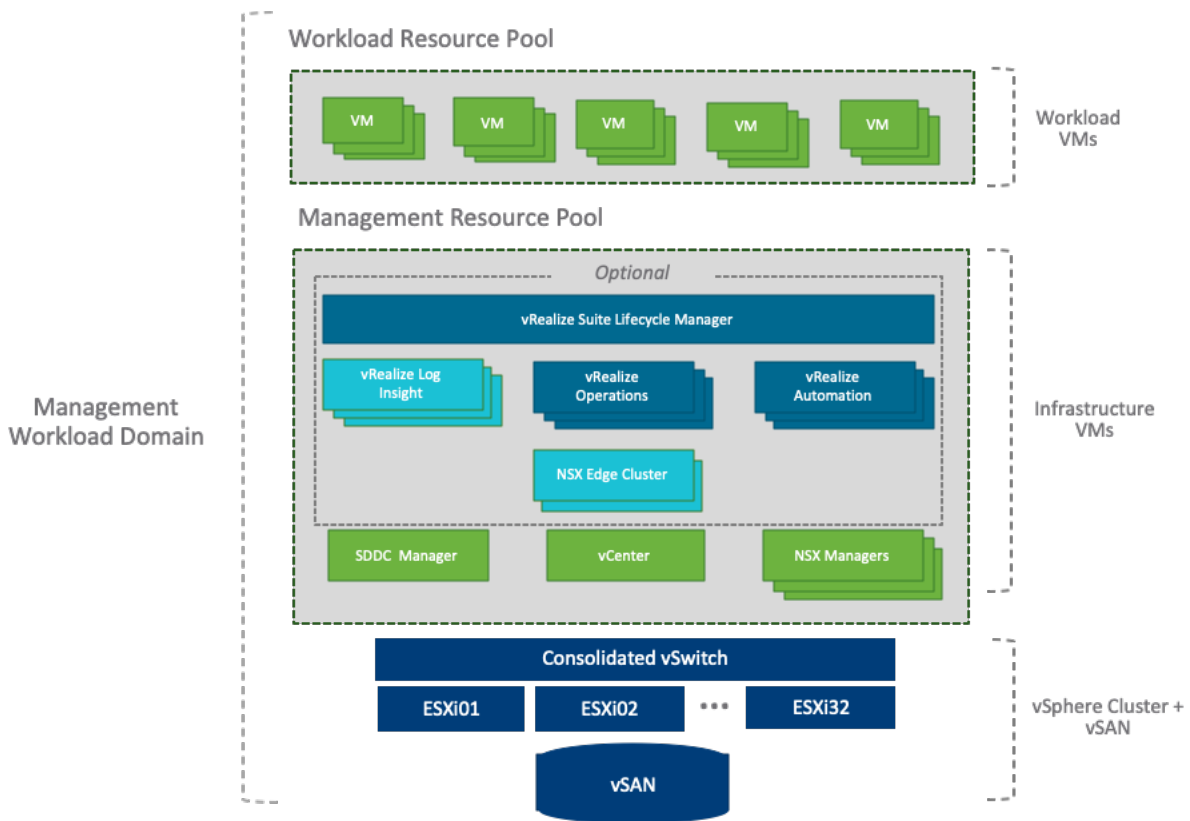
Management Workload Domain

Workload Resource Pool

VM

VM

VM

VM

VM

Workload VMs

Management Resource Pool

Optional

vRealize Suite Lifecycle Manager

vRealize Log Insight

vRealize Operations

vRealize Automation

NSX Edge Cluster

SDDC Manager

vCenter

NSX Managers

Infrastructure VMs

Consolidated vSwitch

ESXi01

ESXi02

•••

ESXi32

vSAN

vSphere Cluster + vSAN